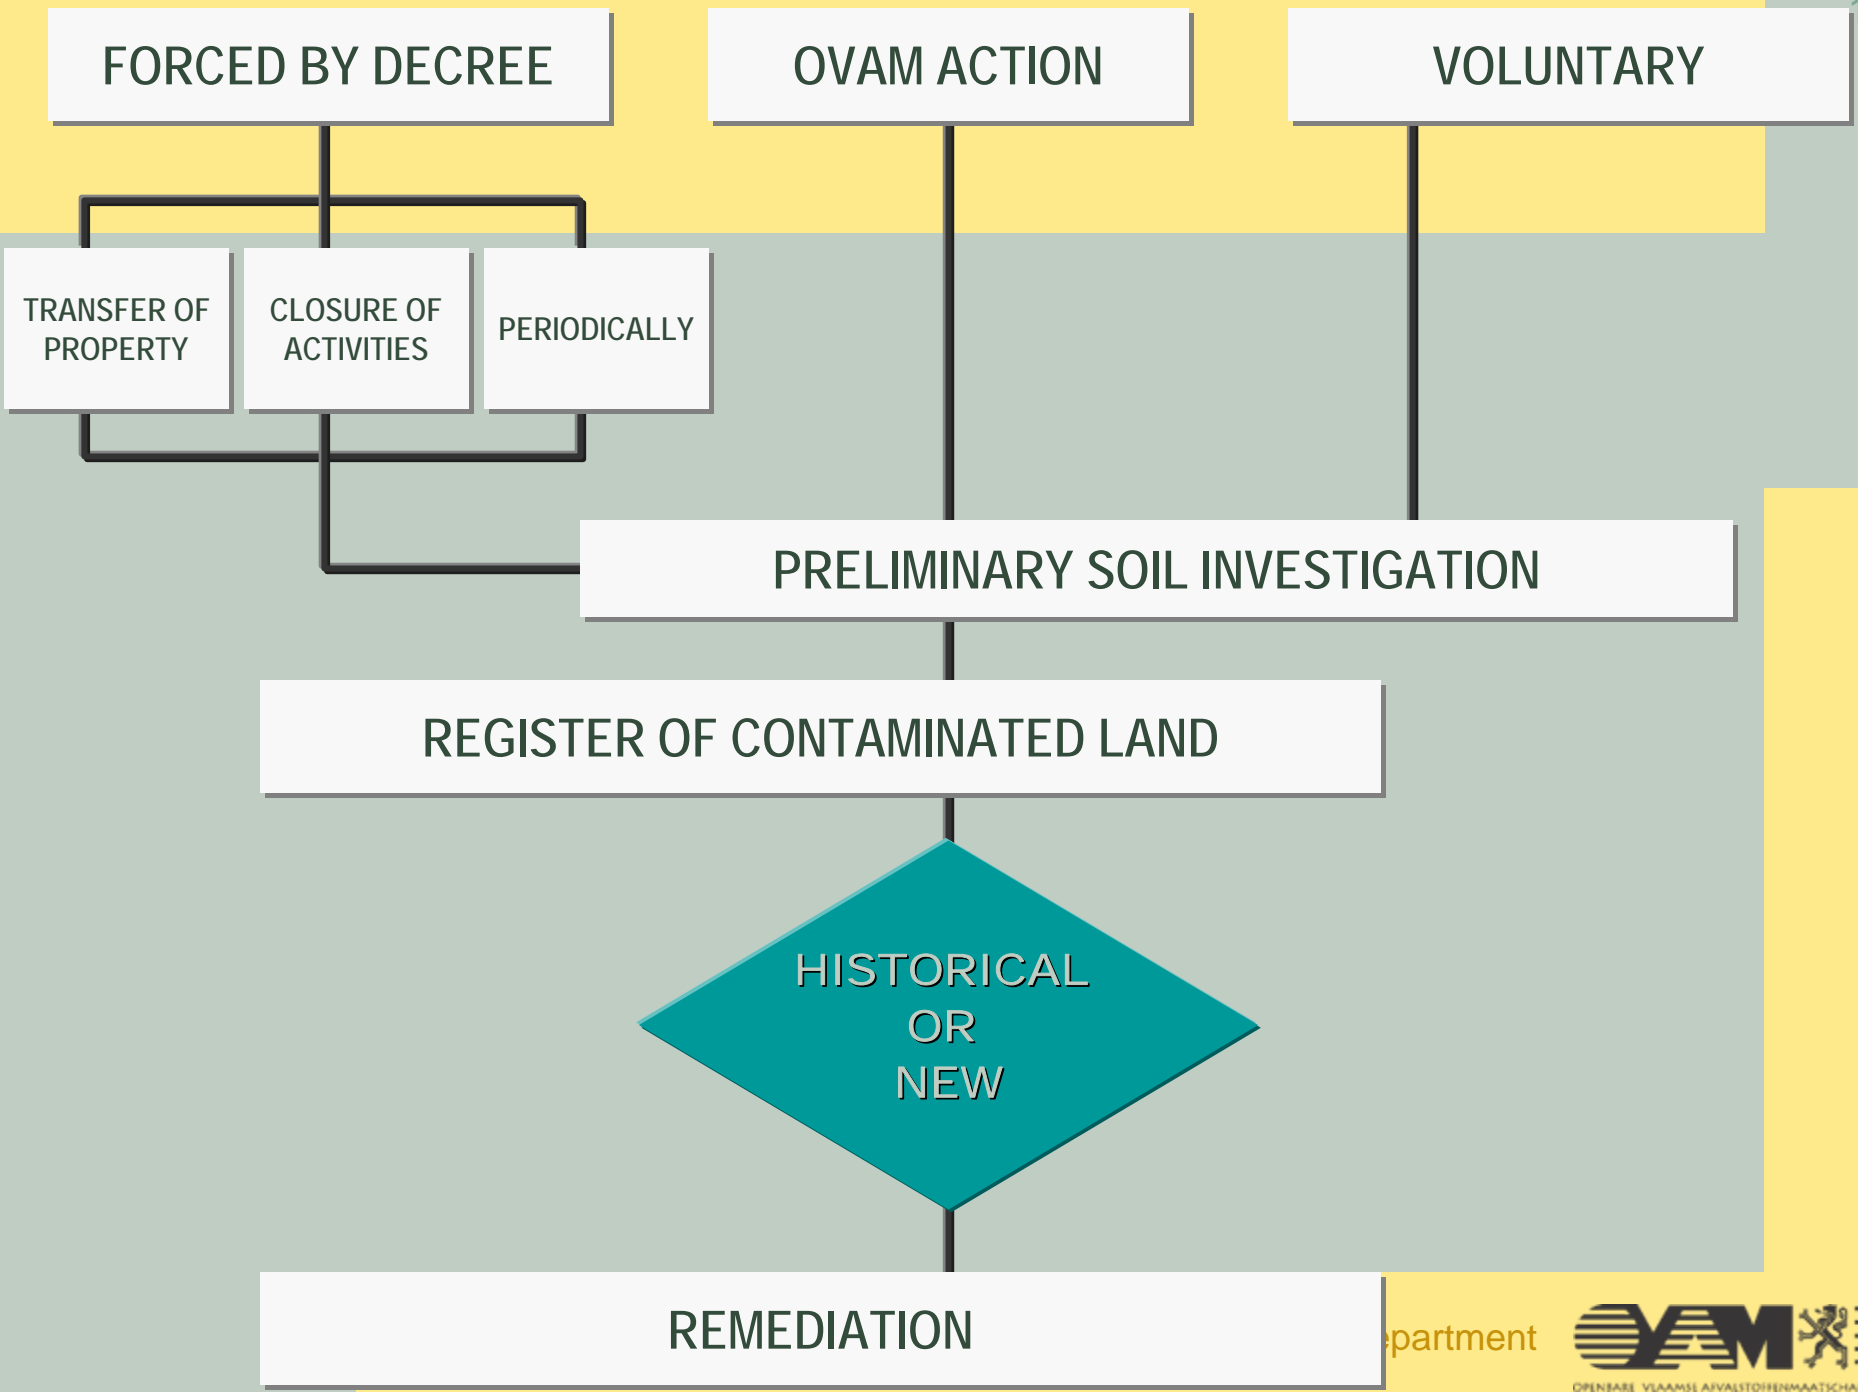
FORCED BY DECREE

OVAM ACTION

VOLUNTARY

TRANSFER OF PROPERTY

CLOSURE OF ACTIVITIES

PERIODICALLY

PRELIMINARY SOIL INVESTIGATION

REGISTER OF CONTAMINATED LAND

HISTORICAL OR NEW

REMEDIATION

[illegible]epartment

OVAM

OPENBARE VLAAMSE AFVALSTOFFENMAATSCHA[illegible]